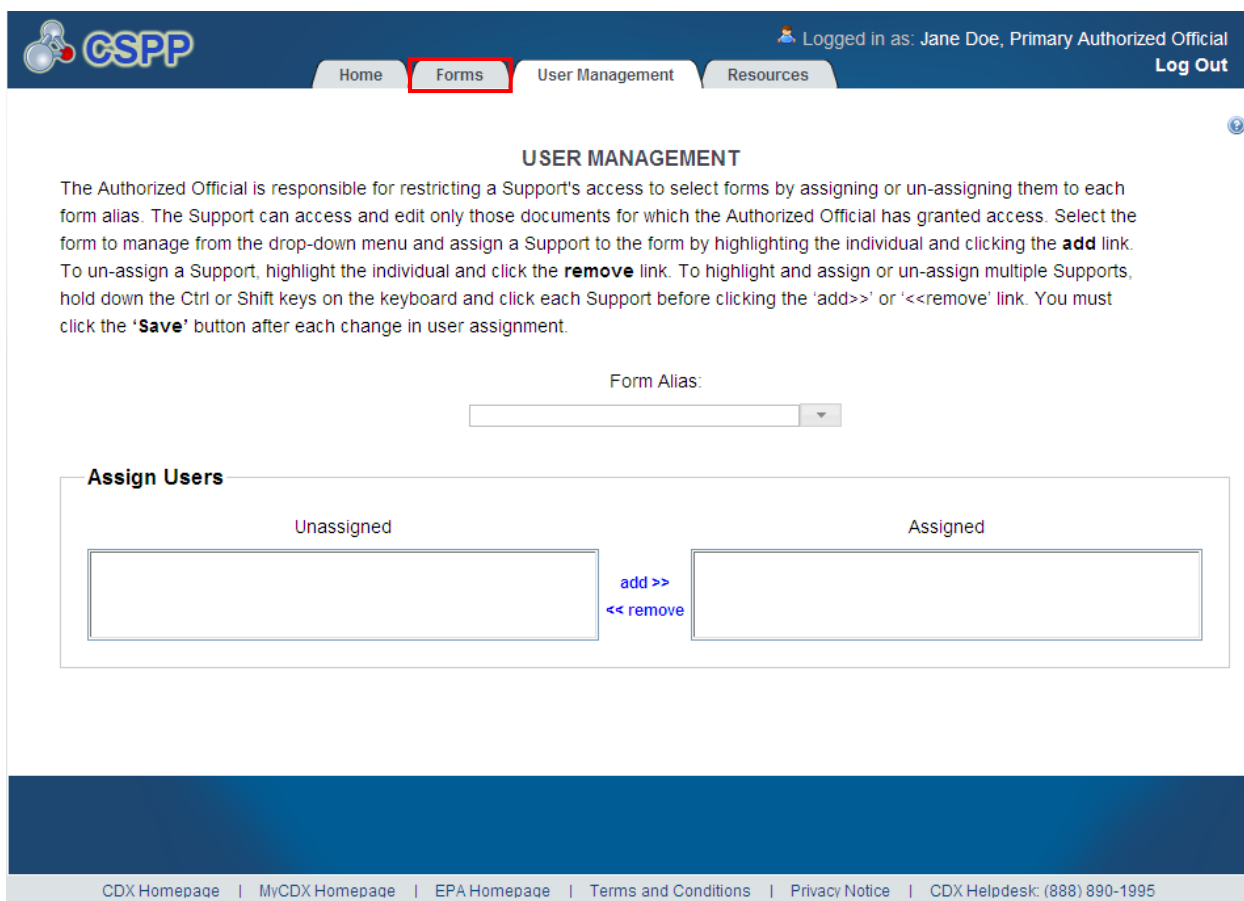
CSPP

Logged in as: Jane Doe, Primary Authorized Official
Log Out

Home | Forms | User Management | Resources

USER MANAGEMENT

The Authorized Official is responsible for restricting a Support's access to select forms by assigning or un-assigning them to each form alias. The Support can access and edit only those documents for which the Authorized Official has granted access. Select the form to manage from the drop-down menu and assign a Support to the form by highlighting the individual and clicking the **add** link. To un-assign a Support, highlight the individual and click the **remove** link. To highlight and assign or un-assign multiple Supports, hold down the Ctrl or Shift keys on the keyboard and click each Support before clicking the 'add>>' or '<<remove' link. You must click the **'Save'** button after each change in user assignment.

Form Alias:

Assign Users

Unassigned

Assigned

add >>
<< remove

CDX Homepage | MyCDX Homepage | EPA Homepage | Terms and Conditions | Privacy Notice | CDX Helpdesk: (888) 890-1995